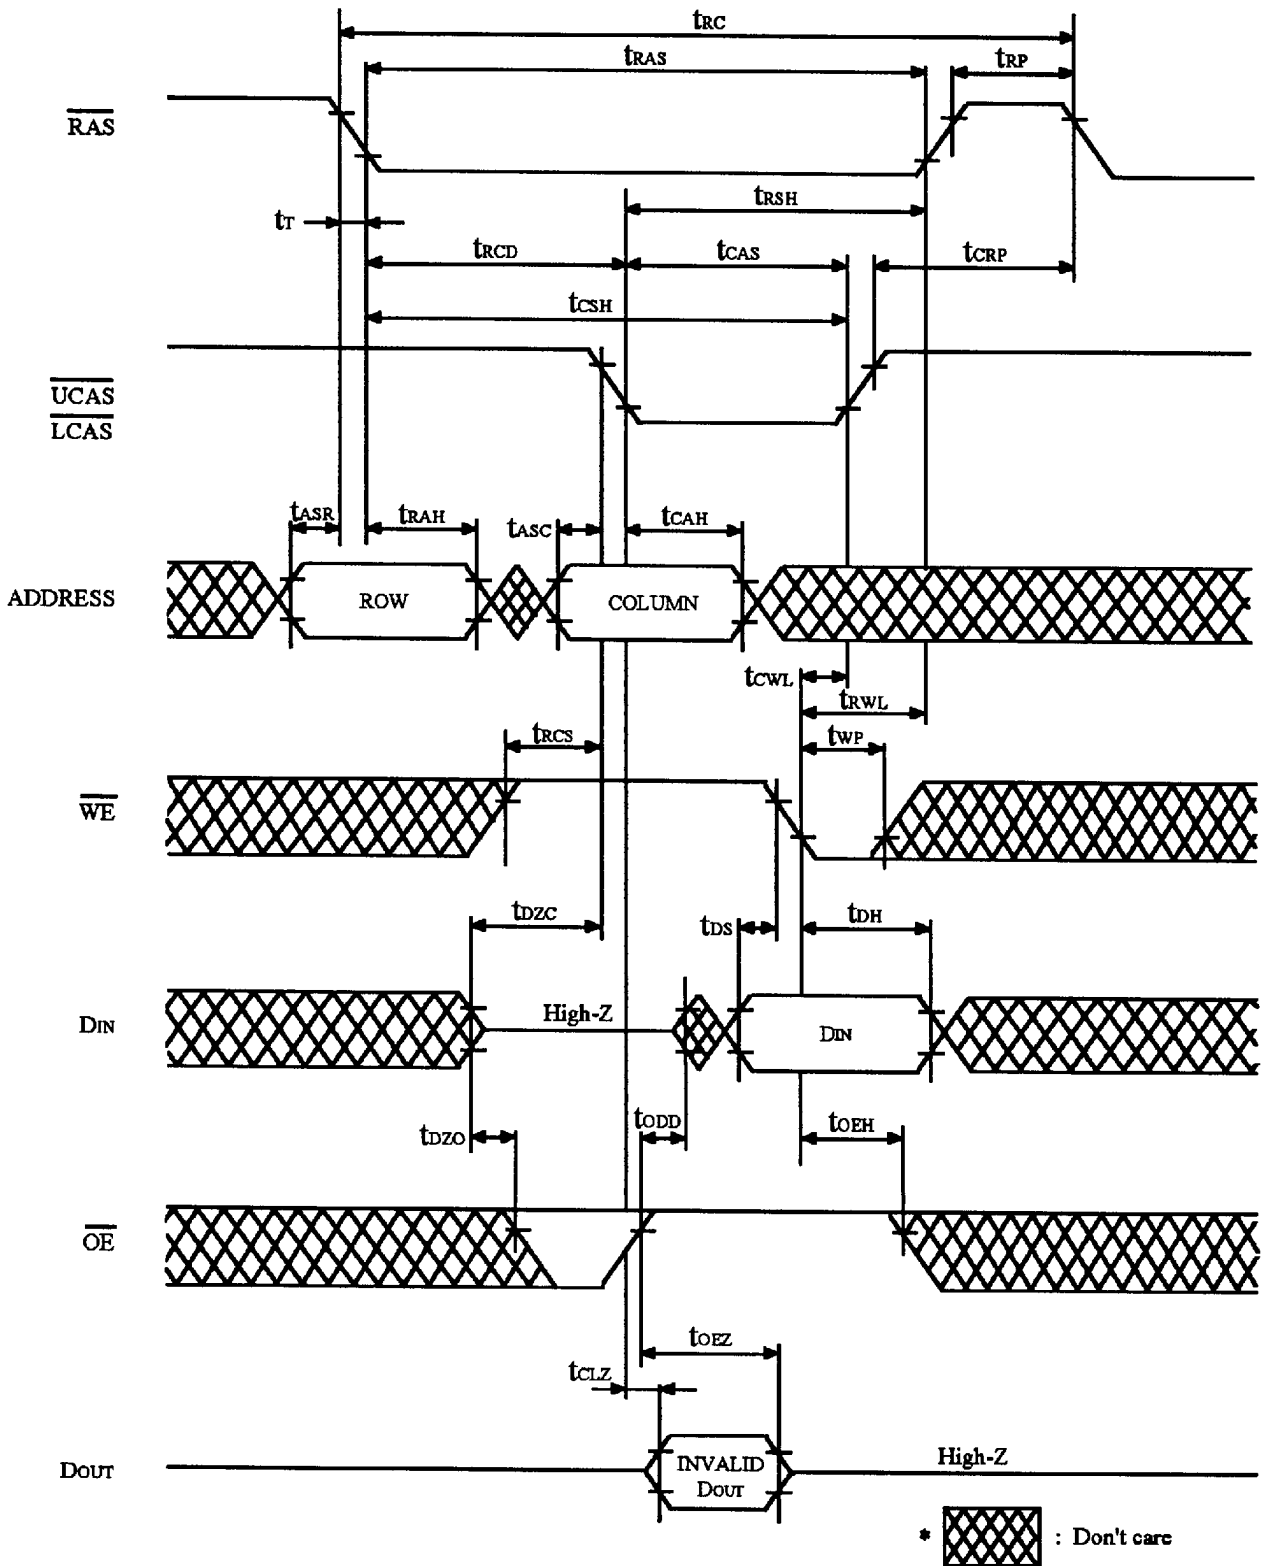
$t_{RC}$
$t_{RAS}$
$t_{RP}$
$\overline{RAS}$
$t_T$
$t_{RSH}$
$t_{RCD}$
$t_{CAS}$
$t_{CRP}$
$t_{CSH}$
$\overline{UCAS}$
$\overline{LCAS}$
$t_{ASR}$
$t_{RAH}$
$t_{ASC}$
$t_{CAH}$
ADDRESS
ROW
COLUMN
$t_{CWL}$
$t_{RWL}$
$t_{RCS}$
$t_{WP}$
$\overline{WE}$
$t_{DZC}$
$t_{DS}$
$t_{DH}$
$D_{IN}$
High-Z
$D_{IN}$
$t_{DZO}$
$t_{ODD}$
$t_{OEH}$
$\overline{OE}$
$t_{OEZ}$
$t_{CLZ}$
$D_{OUT}$
INVALID $D_{OUT}$
High-Z
* : Don't care